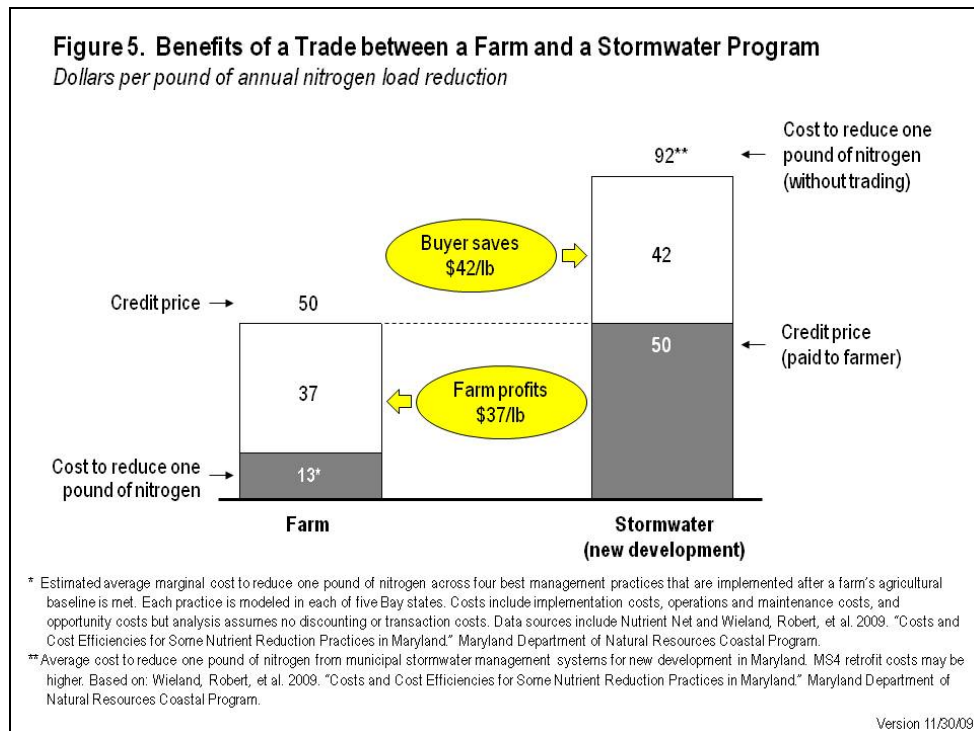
Figure 5. Benefits of a Trade between a Farm and a Stormwater Program
Dollars per pound of annual nitrogen load reduction

92**

Cost to reduce one pound of nitrogen (without trading)

Buyer saves $42/lb

42

Credit price →

50

50

Credit price (paid to farmer)

37

Farm profits $37/lb

Cost to reduce one pound of nitrogen

13*

Farm

Stormwater (new development)

* Estimated average marginal cost to reduce one pound of nitrogen across four best management practices that are implemented after a farm's agricultural baseline is met. Each practice is modeled in each of five Bay states. Costs include implementation costs, operations and maintenance costs, and opportunity costs but analysis assumes no discounting or transaction costs. Data sources include Nutrient Net and Wieland, Robert, et al. 2009. "Costs and Cost Efficiencies for Some Nutrient Reduction Practices in Maryland." Maryland Department of Natural Resources Coastal Program.

** Average cost to reduce one pound of nitrogen from municipal stormwater management systems for new development in Maryland. MS4 retrofit costs may be higher. Based on: Wieland, Robert, et al. 2009. "Costs and Cost Efficiencies for Some Nutrient Reduction Practices in Maryland." Maryland Department of Natural Resources Coastal Program.

Version 11/30/09